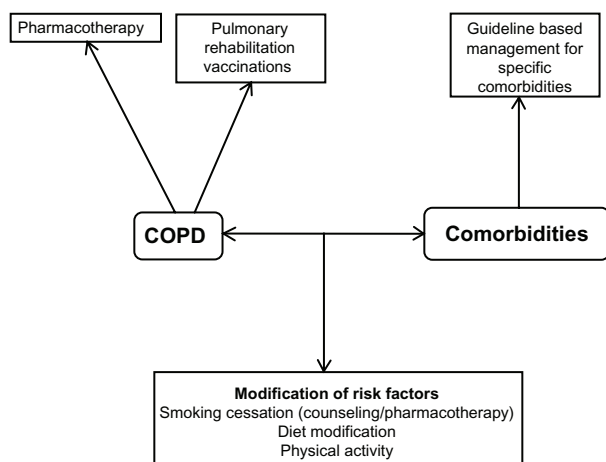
Pharmacotherapy

Pulmonary rehabilitation vaccinations

Guideline based management for specific comorbidities

COPD

Comorbidities

Modification of risk factors
Smoking cessation (counseling/pharmacotherapy)
Diet modification
Physical activity